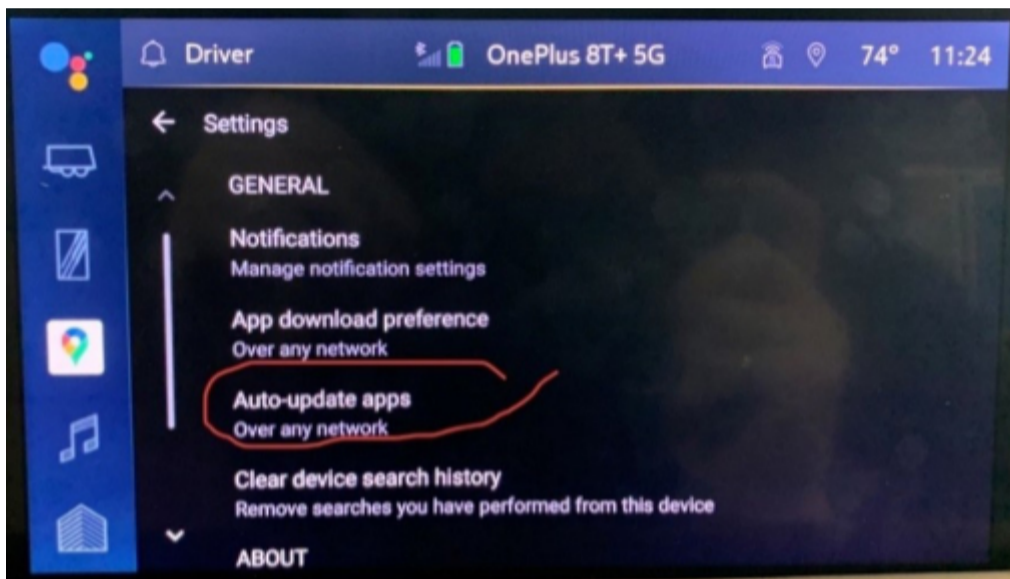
Driver

OnePlus 8T+ 5G

74°

11:24

Settings

GENERAL

Notifications
Manage notification settings

App download preference
Over any network

Auto-update apps
Over any network

Clear device search history
Remove searches you have performed from this device

ABOUT